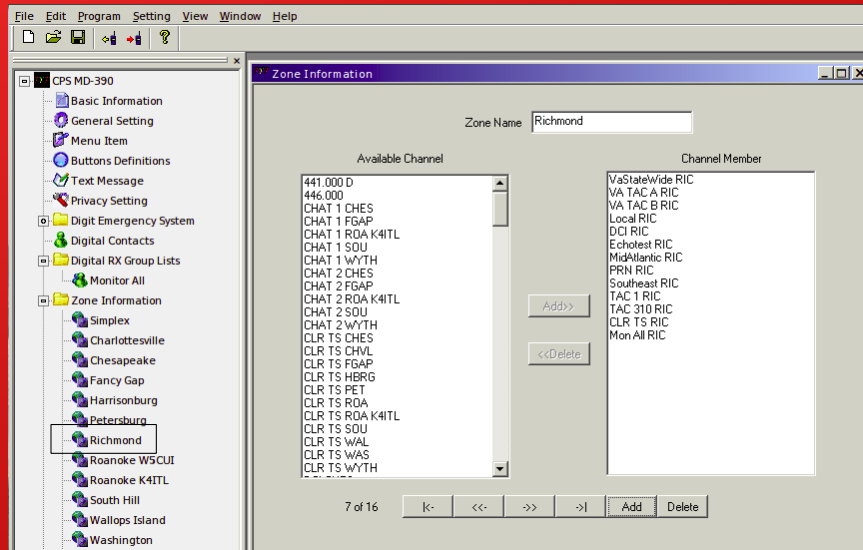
File Edit Program Setting View Window Help

CPS MD-390
Basic Information
General Setting
Menu Item
Buttons Definitions
Text Message
Privacy Setting
Digit Emergency System
Digital Contacts
Digital RX Group Lists
Monitor All
Zone Information
Simplex
Charlottesville
Chesapeake
Fancy Gap
Harrisonburg
Petersburg
Richmond
Roanoke W5CUI
Roanoke K4ITL
South Hill
Wallops Island
Washington

Zone Information

Zone Name Richmond

Available Channel
441.000 D
446.000
CHAT 1 CHES
CHAT 1 FGAP
CHAT 1 ROA K4ITL
CHAT 1 SOU
CHAT 1 WYTH
CHAT 2 CHES
CHAT 2 FGAP
CHAT 2 ROA K4ITL
CHAT 2 SOU
CHAT 2 WYTH
CLR TS CHES
CLR TS CHVL
CLR TS FGAP
CLR TS HBRG
CLR TS PET
CLR TS ROA
CLR TS ROA K4ITL
CLR TS SOU
CLR TS WAL
CLR TS WAS
CLR TS WYTH

Add>>
<<Delete

Channel Member
VaStateWide RIC
VA TAC A RIC
VA TAC B RIC
Local RIC
DCI RIC
Echotest RIC
MidAtlantic RIC
PRN RIC
Southeast RIC
TAC 1 RIC
TAC 310 RIC
CLR TS RIC
Mon All RIC

7 of 16
|<-
<<-
->>
->|
Add
Delete